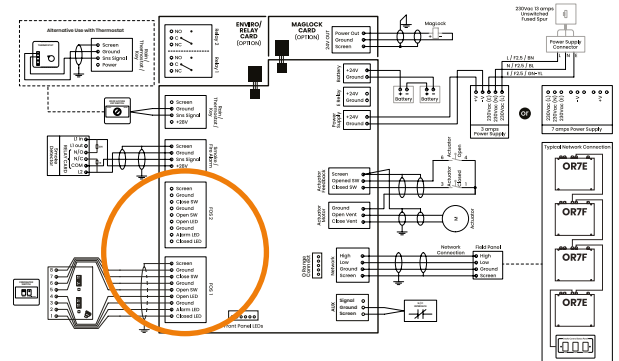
Alternative Use with Thermostat

Screen
Ground
Sns Signal
Power

Ext / Thermostat

NO
C
NC

Relay 2

NO
C
NC

Relay 1

ENVIRO/ RELAY CARD (OPTION)

MAGLOCK CARD (OPTION)

24V Out

Power Out
Ground
Screen

Maglock

230Vac 13 amps Unswitched Fused Spur

Power Supply Connector

L / F2.5 / Bn
N / F2.5 / Bu
E / F2.5 / Gn-Ye

Screen
Ground
Sns Signal
+28V

Rain / Thermostat

Li In
Li out
N/O
N/C
COM
L2

Remote Switch

Screen
Ground
Sns Signal
+28V

Remote / Rain

Battery

+24V
Ground

Standby

+24V
Ground

Battery

Battery

Power Supply

+24V
Ground

3 amps Power Supply

or

7 amps Power Supply

Actuator Feedback

Screen
Opened SW
Closed SW

Actuator Motor

Ground
Open Vent
Close Vent

Actuator Open
Actuator Closed

M

Actuator

Screen
Ground
Close SW
Ground
Open SW
Open LED
Ground
Alarm LED
Closed LED

FOS 2

Screen
Ground
Close SW
Ground
Open SW
Open LED
Ground
Alarm LED
Closed LED

FOS 1

Front Panel LEDs

O Range Combined

Network

High
Low
Ground
Screen

Network Connection

Field Panel

High
Low
Ground
Screen

Typical Network Connection

OR7E
OR7F
OR7E
OR7E

AUX

Signal
Ground
Screen